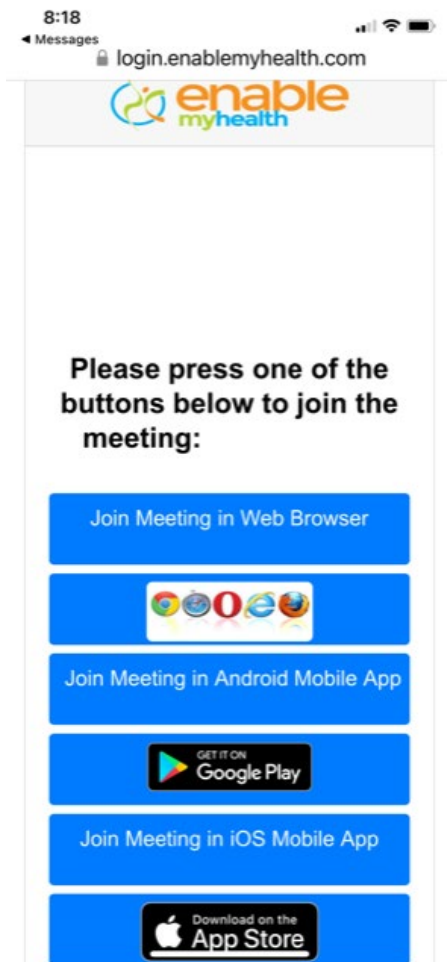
8:18
◄ Messages
login.enablemyhealth.com

enable
myhealth

Please press one of the buttons below to join the meeting:

Join Meeting in Web Browser

Join Meeting in Android Mobile App

GET IT ON
Google Play

Join Meeting in iOS Mobile App

Download on the
App Store